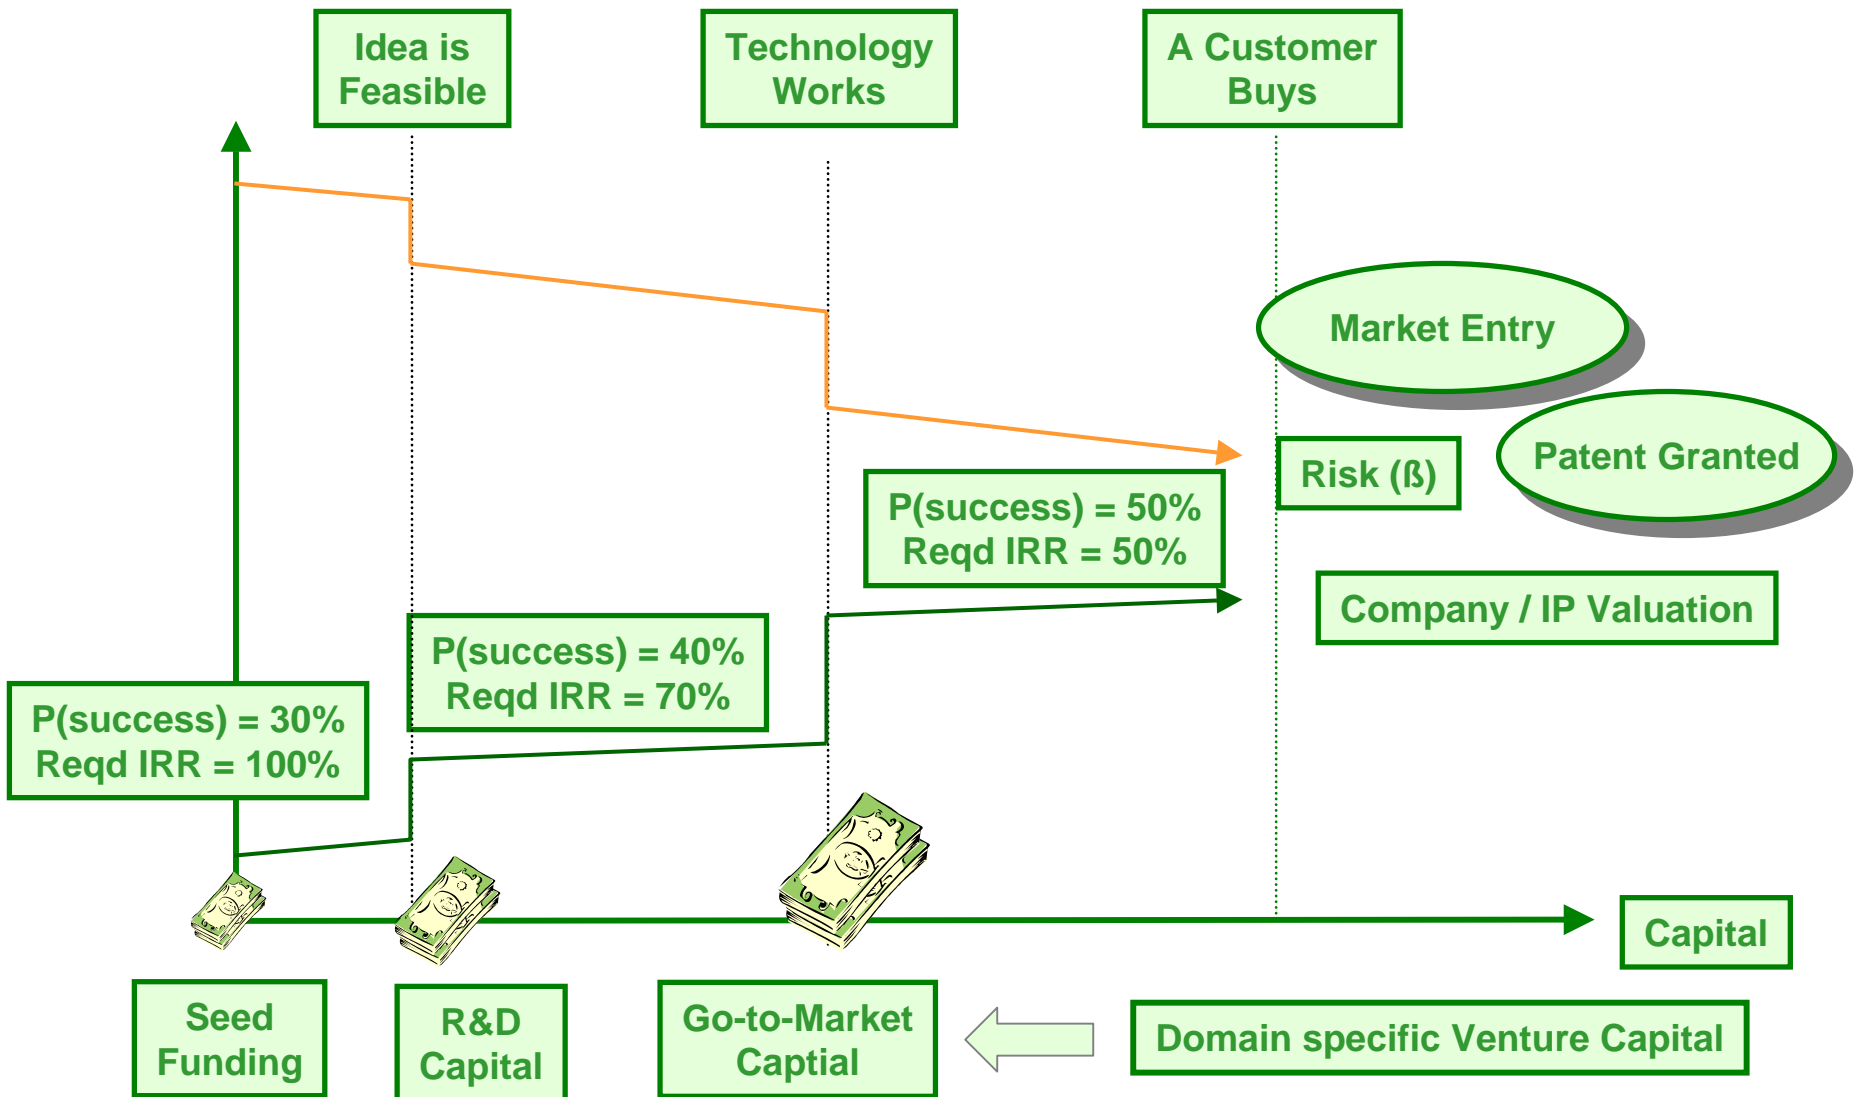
Idea is Feasible

Technology Works

A Customer Buys

Market Entry

Patent Granted

Risk (ß)

P(success) = 50%
Reqd IRR = 50%

Company / IP Valuation

P(success) = 40%
Reqd IRR = 70%

P(success) = 30%
Reqd IRR = 100%

Capital

Seed Funding

R&D Capital

Go-to-Market Captial

Domain specific Venture Capital